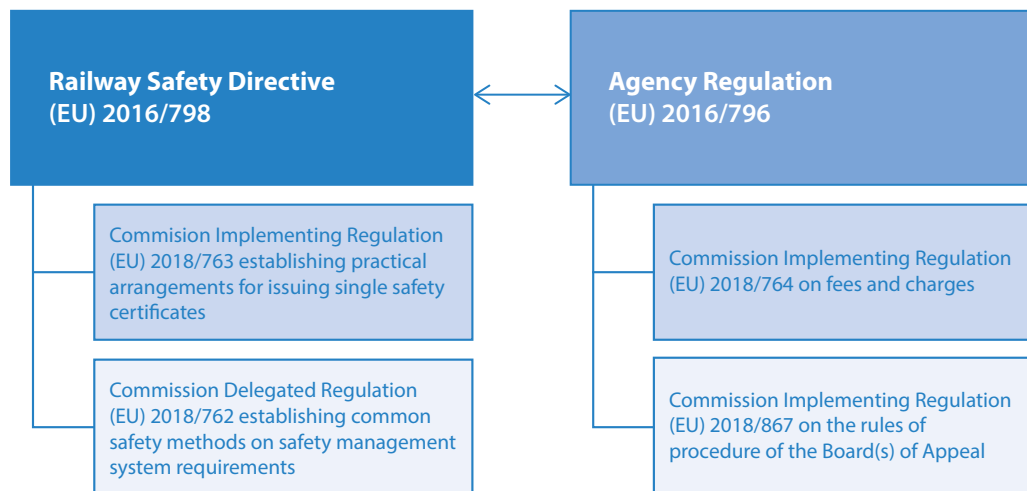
**Railway Safety Directive**
**(EU) 2016/798**

Commision Implementing Regulation (EU) 2018/763 establishing practical arrangements for issuing single safety certificates

Commission Delegated Regulation (EU) 2018/762 establishing common safety methods on safety management system requirements

**Agency Regulation**
**(EU) 2016/796**

Commission Implementing Regulation (EU) 2018/764 on fees and charges

Commission Implementing Regulation (EU) 2018/867 on the rules of procedure of the Board(s) of Appeal